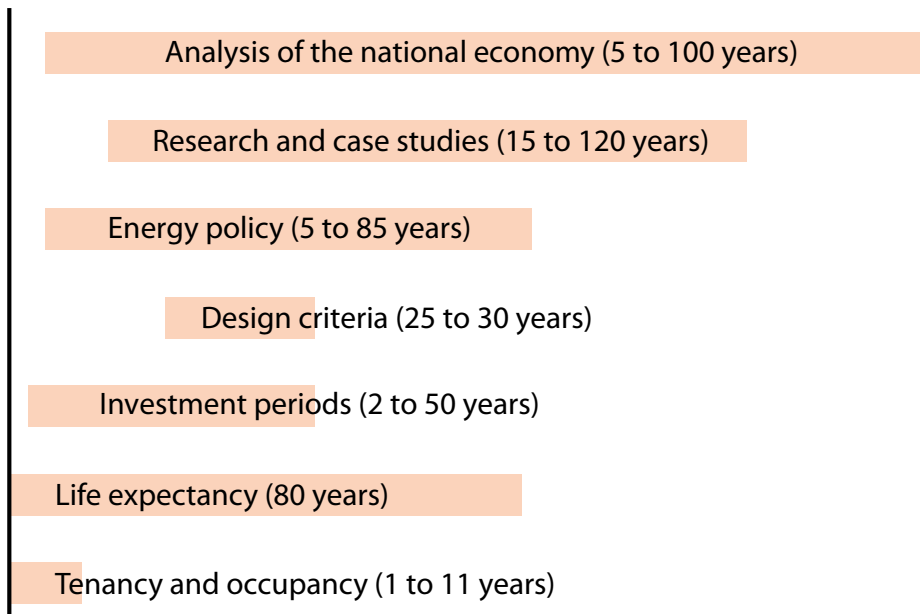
Analysis of the national economy (5 to 100 years)

Research and case studies (15 to 120 years)

Energy policy (5 to 85 years)

Design criteria (25 to 30 years)

Investment periods (2 to 50 years)

Life expectancy (80 years)

Tenancy and occupancy (1 to 11 years)